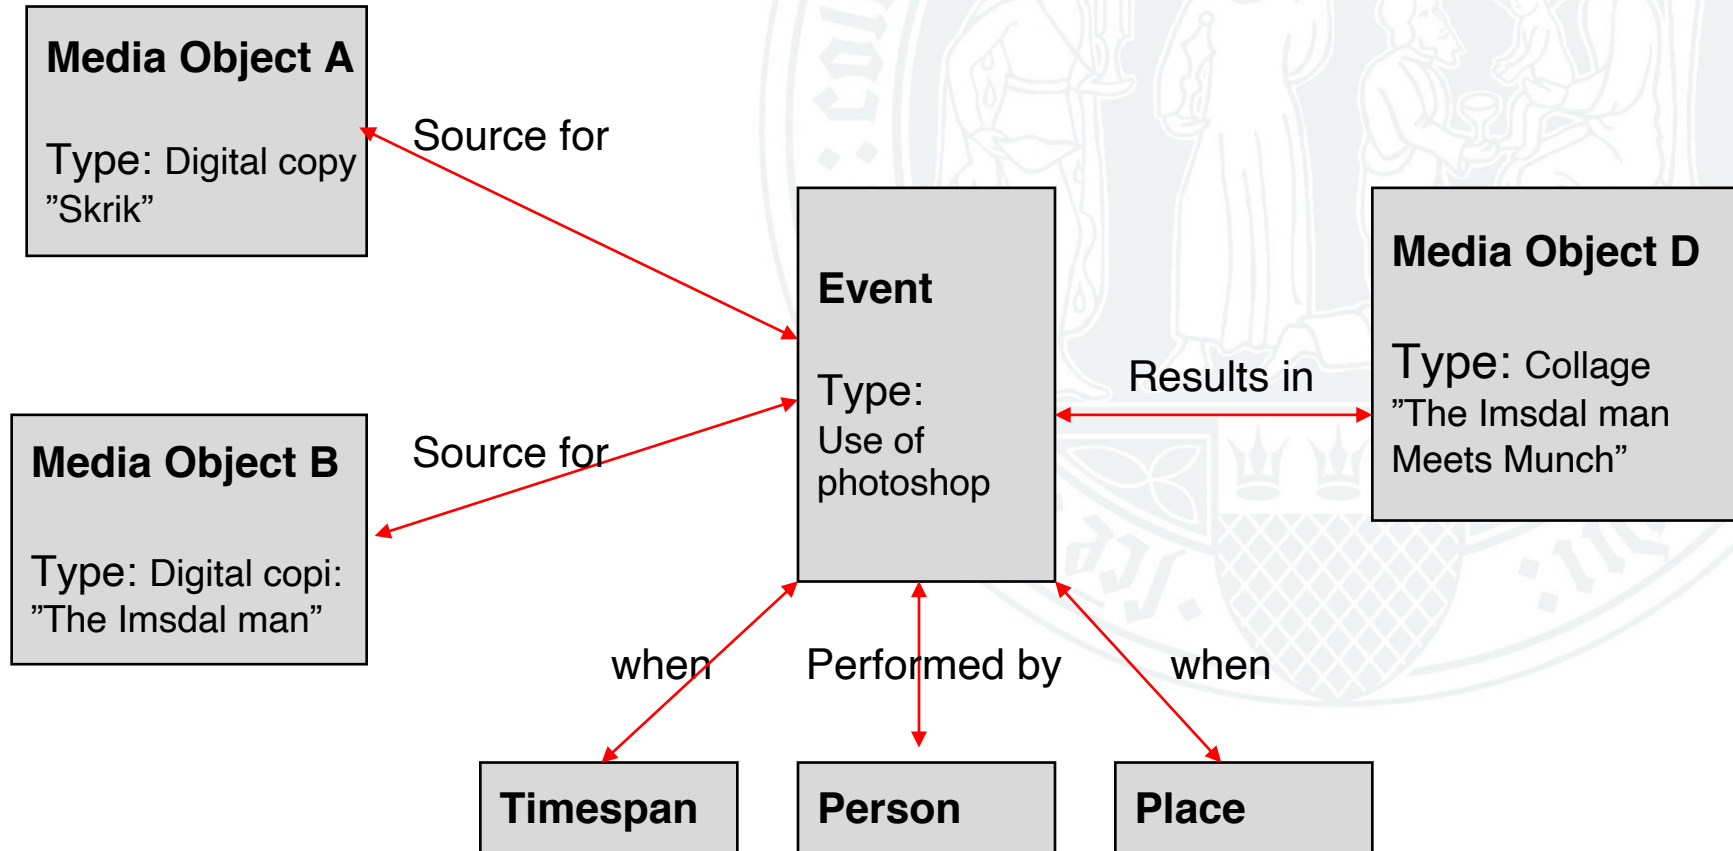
Media Object A

Type: Digital copy ”Skrik”

Source for

Media Object B

Type: Digital copi: ”The Imsdal man”

Source for

Event

Type: Use of photoshop

Results in

Media Object D

Type: Collage ”The Imsdal man Meets Munch”

when

Performed by

when

Timespan

Person

Place